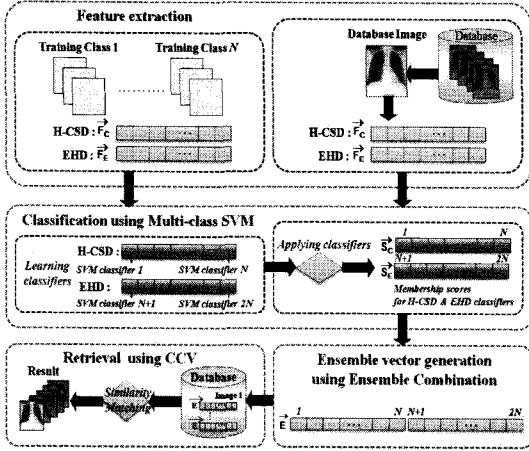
Feature extraction

Training Class 1

Training Class $N$

Database Image

Database

H-CSD : $\vec{F_C}$

EHD : $\vec{F_E}$

H-CSD : $\vec{F_C}$

EHD : $\vec{F_E}$

Classification using Multi-class SVM

H-CSD :

Learning classifiers

SVM classifier 1

SVM classifier N

EHD :

SVM classifier N+1

SVM classifier 2N

Applying classifiers

$\vec{S_C}$ 1 N

$\vec{S_E}$ N+1 2N

Membership scores for H-CSD & EHD classifiers

Retrieval using CCV

Result

Database

Similarity Matching

Image 1

$\vec{E}$

Ensemble vector generation using Ensemble Combination

$\vec{E}$ 1 N N+1 2N